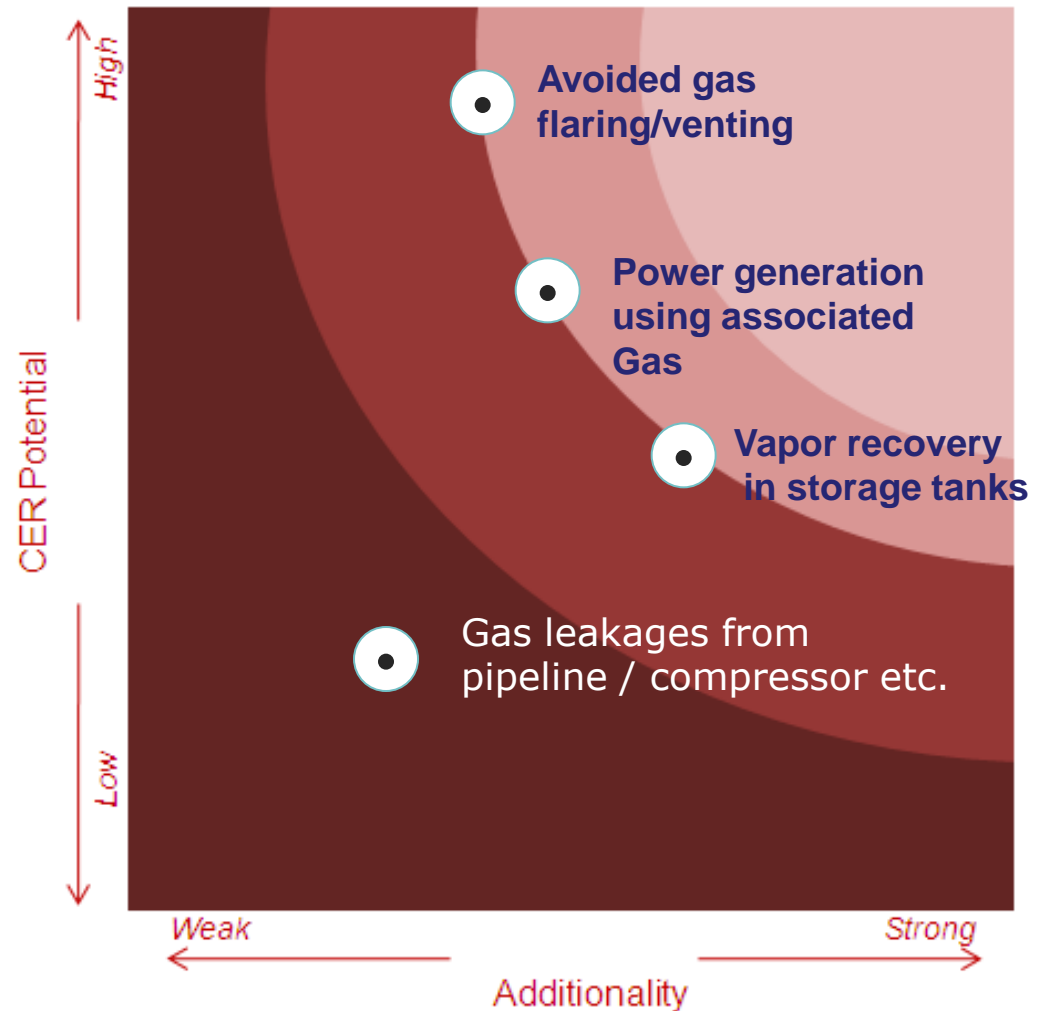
High

CER Potential

Low

Avoided gas flaring/venting

Power generation using associated Gas

Vapor recovery in storage tanks

Gas leakages from pipeline / compressor etc.

Weak

Strong

Additionality